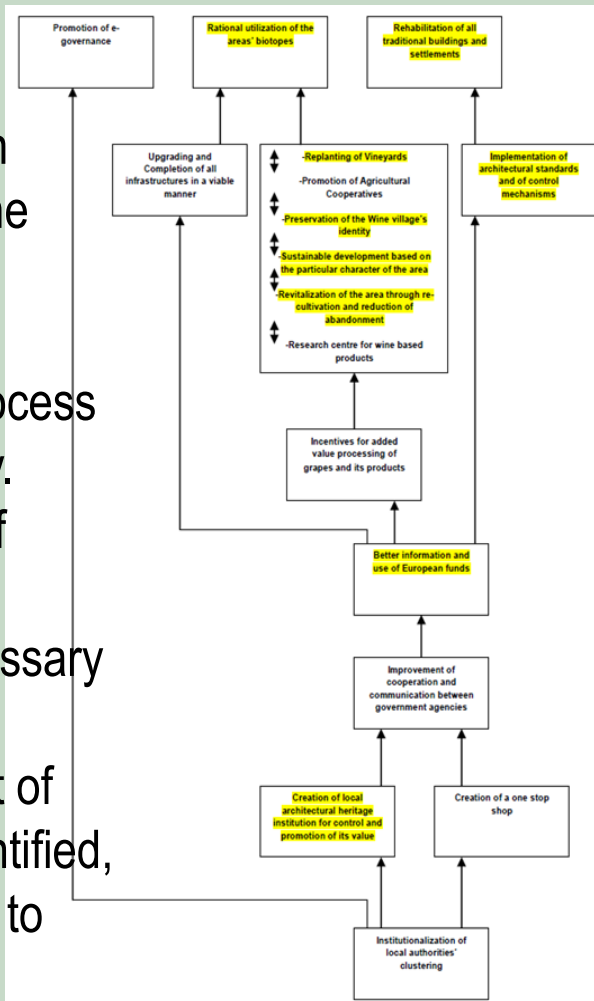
Promotion of e-governance

Rational utilization of the areas' biotopes

Rehabilitation of all traditional buildings and settlements

n
ne

ocess
y.
f

ssary

t of
ntified,
to

Upgrading and Completion of all infrastructures in a viable manner

-Replanting of Vineyards

-Promotion of Agricultural Cooperatives

-Preservation of the Wine village's identity

-Sustainable development based on the particular character of the area

-Revitalization of the area through re-cultivation and reduction of abandonment

-Research centre for wine based products

Implementation of architectural standards and of control mechanisms

Incentives for added value processing of grapes and its products

Better information and use of European funds

Improvement of cooperation and communication between government agencies

Creation of local architectural heritage institution for control and promotion of its value

Creation of a one stop shop

Institutionalization of local authorities' clustering